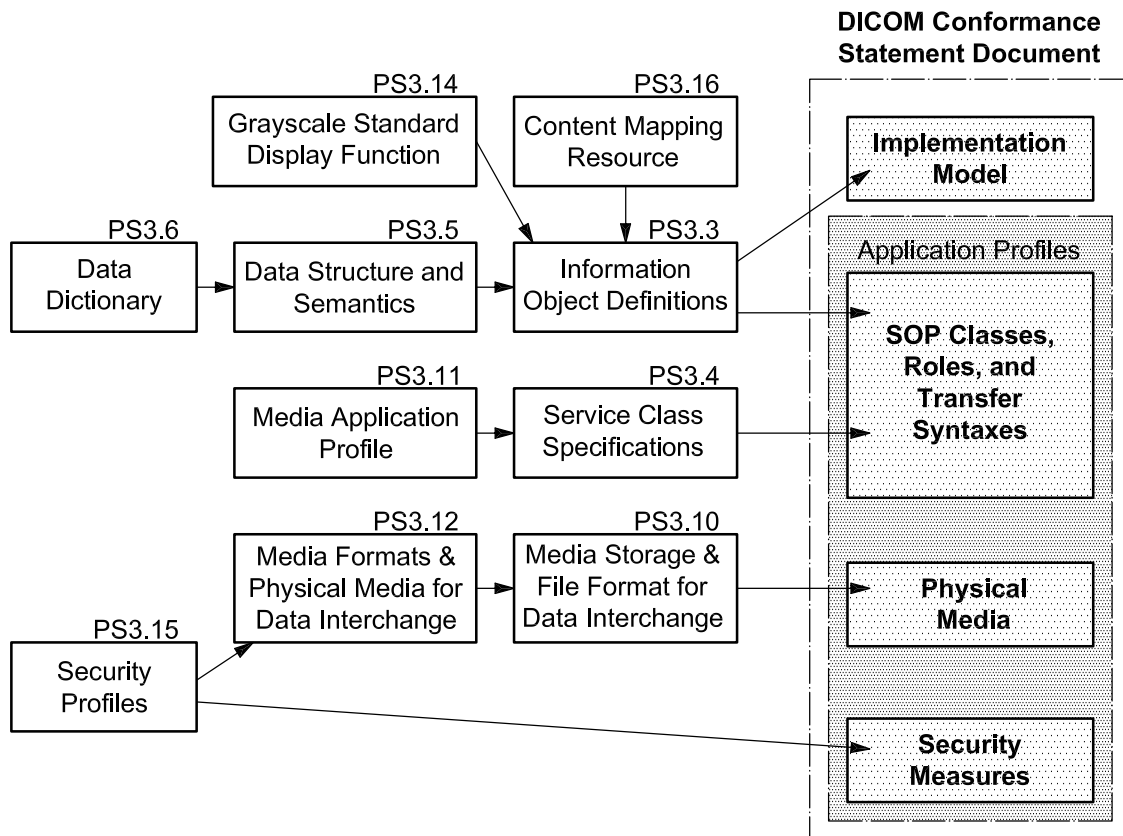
DICOM Conformance Statement Document

PS3.14
Grayscale Standard Display Function

PS3.16
Content Mapping Resource

Implementation Model

PS3.6
Data Dictionary

PS3.5
Data Structure and Semantics

PS3.3
Information Object Definitions

Application Profiles

SOP Classes, Roles, and Transfer Syntaxes

PS3.11
Media Application Profile

PS3.4
Service Class Specifications

PS3.12
Media Formats & Physical Media for Data Interchange

PS3.10
Media Storage & File Format for Data Interchange

Physical Media

PS3.15
Security Profiles

Security Measures